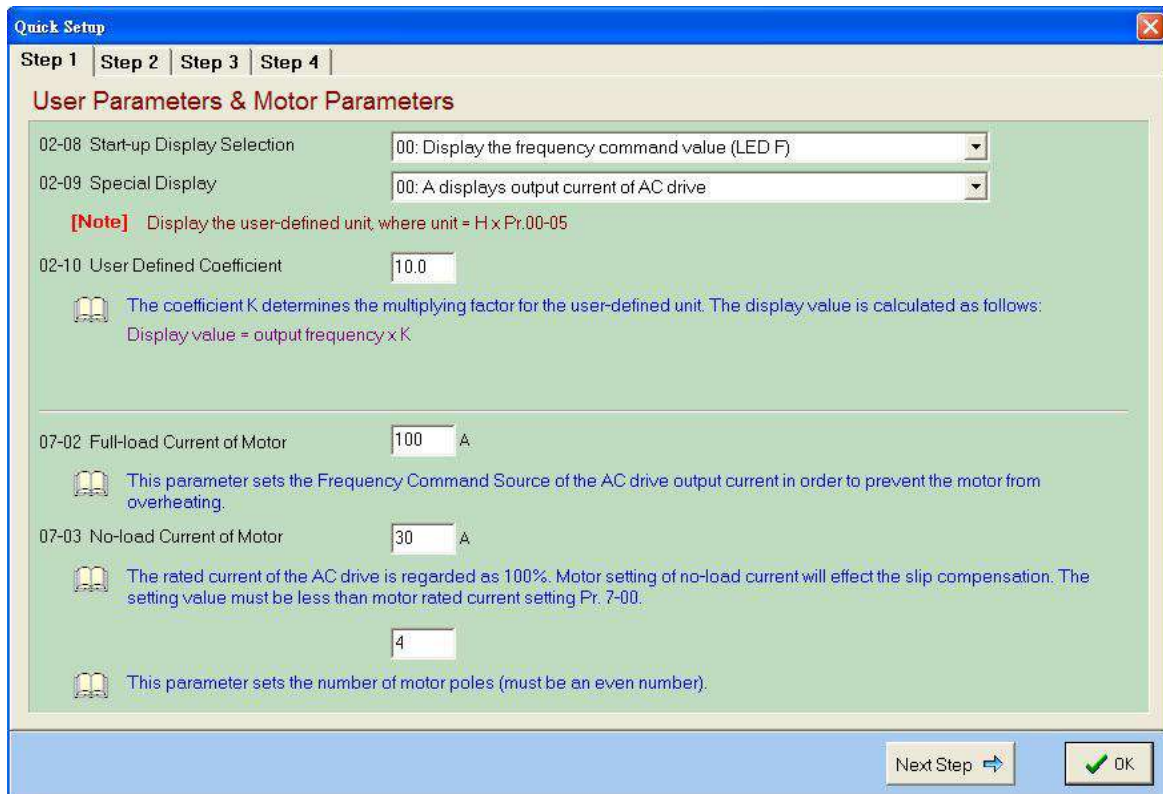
Quick Setup

Step 1 | Step 2 | Step 3 | Step 4

User Parameters & Motor Parameters

02-08 Start-up Display Selection 00: Display the frequency command value (LED F)

02-09 Special Display 00: A displays output current of AC drive

[Note] Display the user-defined unit, where unit = H x Pr.00-05

02-10 User Defined Coefficient 10.0

The coefficient K determines the multiplying factor for the user-defined unit. The display value is calculated as follows:
Display value = output frequency x K

07-02 Full-load Current of Motor 100 A

This parameter sets the Frequency Command Source of the AC drive output current in order to prevent the motor from overheating.

07-03 No-load Current of Motor 30 A

The rated current of the AC drive is regarded as 100%. Motor setting of no-load current will effect the slip compensation. The setting value must be less than motor rated current setting Pr. 7-00.

4

This parameter sets the number of motor poles (must be an even number).

Next Step

OK